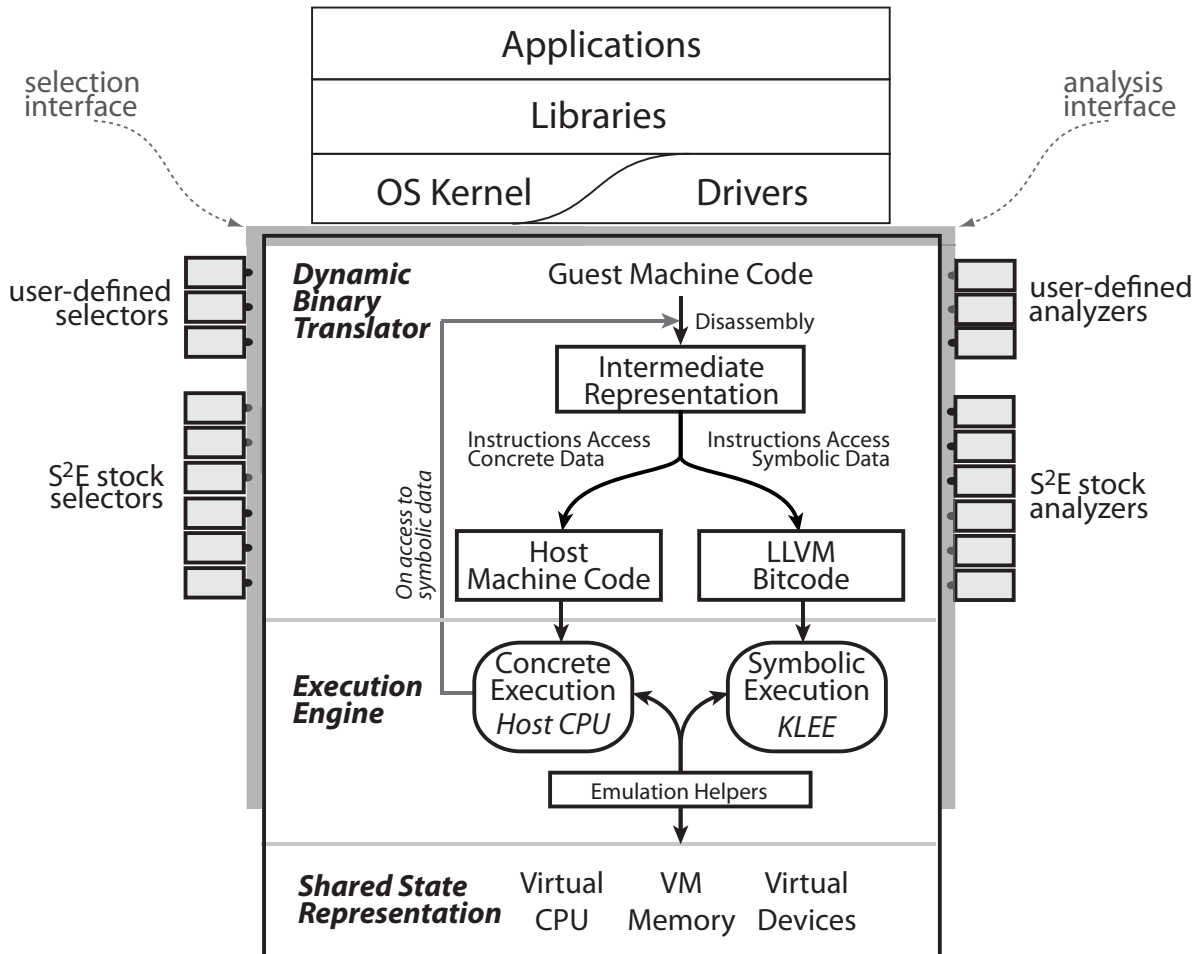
Applications

Libraries

OS Kernel

Drivers

selection interface

analysis interface

user-defined selectors

S$^2$E stock selectors

user-defined analyzers

S$^2$E stock analyzers

Dynamic Binary Translator

Guest Machine Code

Disassembly

Intermediate Representation

Instructions Access Concrete Data

Instructions Access Symbolic Data

On access to symbolic data

Host Machine Code

LLVM Bitcode

Execution Engine

Concrete Execution Host CPU

Symbolic Execution KLEE

Emulation Helpers

Shared State Representation

Virtual CPU

VM Memory

Virtual Devices